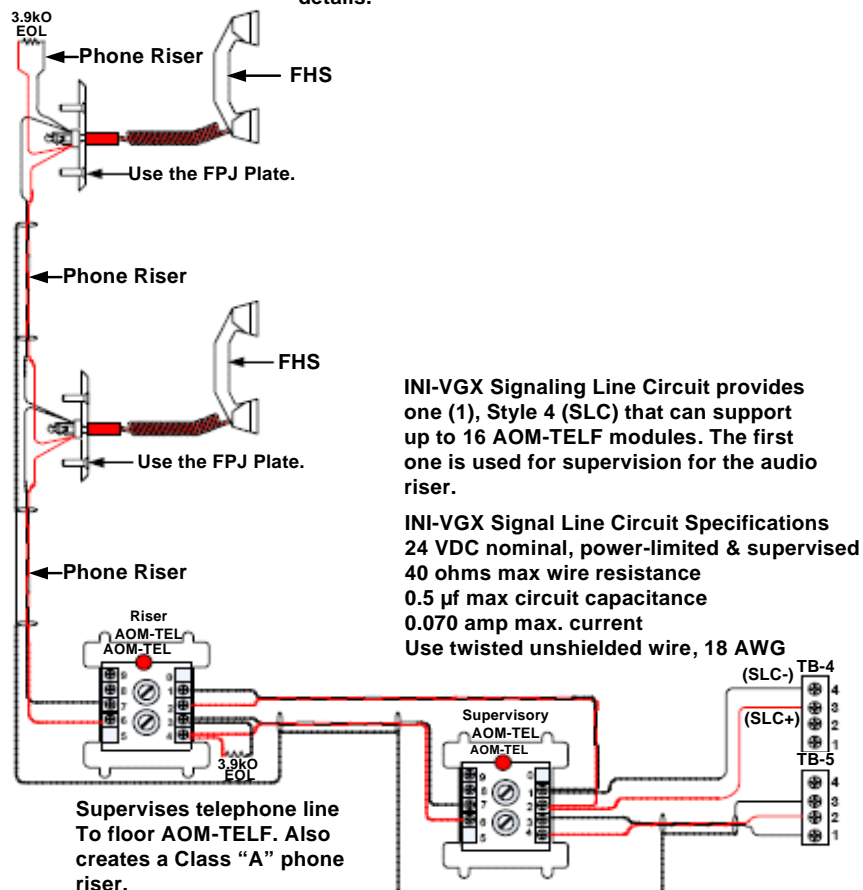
details.

3.9kO EOL

Phone Riser

FHS

Use the FPJ Plate.

Phone Riser

FHS

Use the FPJ Plate.

Phone Riser

INI-VGX Signaling Line Circuit provides one (1), Style 4 (SLC) that can support up to 16 AOM-TELF modules. The first one is used for supervision for the audio riser.

INI-VGX Signal Line Circuit Specifications
24 VDC nominal, power-limited & supervised
40 ohms max wire resistance
0.5 µf max circuit capacitance
0.070 amp max. current
Use twisted unshielded wire, 18 AWG

Riser AOM-TEL
AOM-TEL

9 8 7 6 5
0 1 2 3 4

3.9kO EOL

Supervisory AOM-TEL
AOM-TEL

9 8 7 6 5
0 1 2 3 4

(SLC-)
(SLC+)
TB-4
4 3 2 1
TB-5
4 3 2 1

Supervises telephone line To floor AOM-TELF. Also creates a Class "A" phone riser.